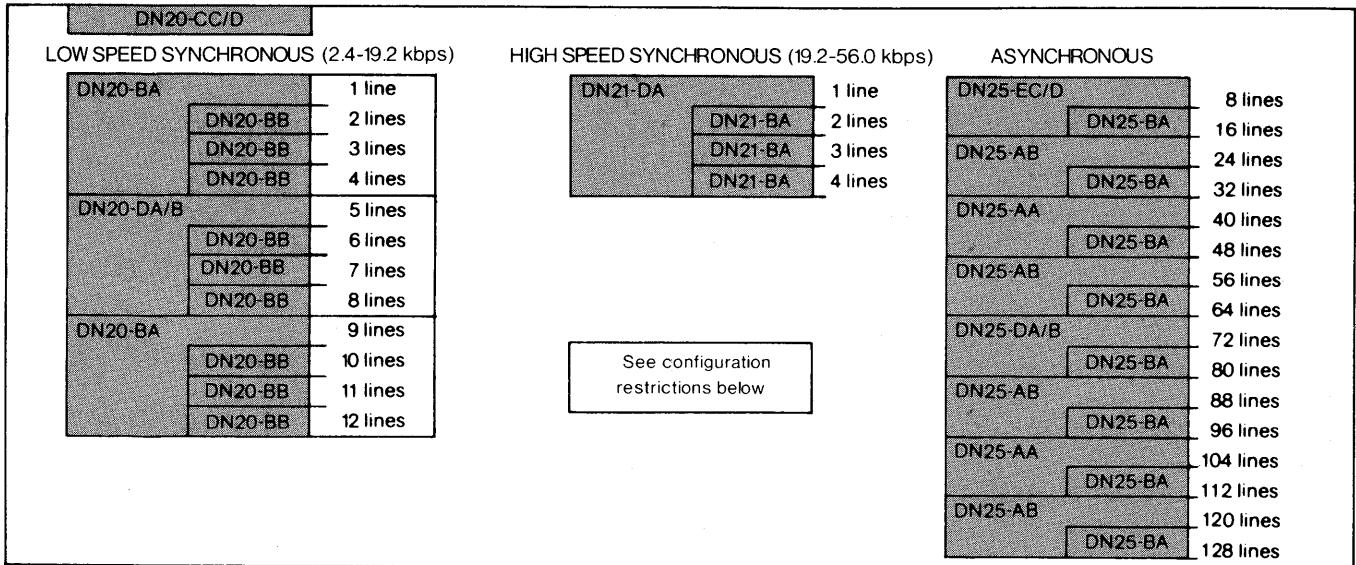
DN20-CC/D

LOW SPEED SYNCHRONOUS (2.4-19.2 kbps)

DN20-BA
1 line
DN20-BB
2 lines
DN20-BB
3 lines
DN20-BB
4 lines
DN20-DA/B
5 lines
DN20-BB
6 lines
DN20-BB
7 lines
DN20-BB
8 lines
DN20-BA
9 lines
DN20-BB
10 lines
DN20-BB
11 lines
DN20-BB
12 lines

HIGH SPEED SYNCHRONOUS (19.2-56.0 kbps)

DN21-DA
1 line
DN21-BA
2 lines
DN21-BA
3 lines
DN21-BA
4 lines

See configuration restrictions below

ASYNCHRONOUS

DN25-EC/D
8 lines
DN25-BA
16 lines
DN25-AB
24 lines
DN25-BA
32 lines
DN25-AA
40 lines
DN25-BA
48 lines
DN25-AB
56 lines
DN25-BA
64 lines
DN25-DA/B
72 lines
DN25-BA
80 lines
DN25-AB
88 lines
DN25-BA
96 lines
DN25-AA
104 lines
DN25-BA
112 lines
DN25-AB
120 lines
DN25-BA
128 lines